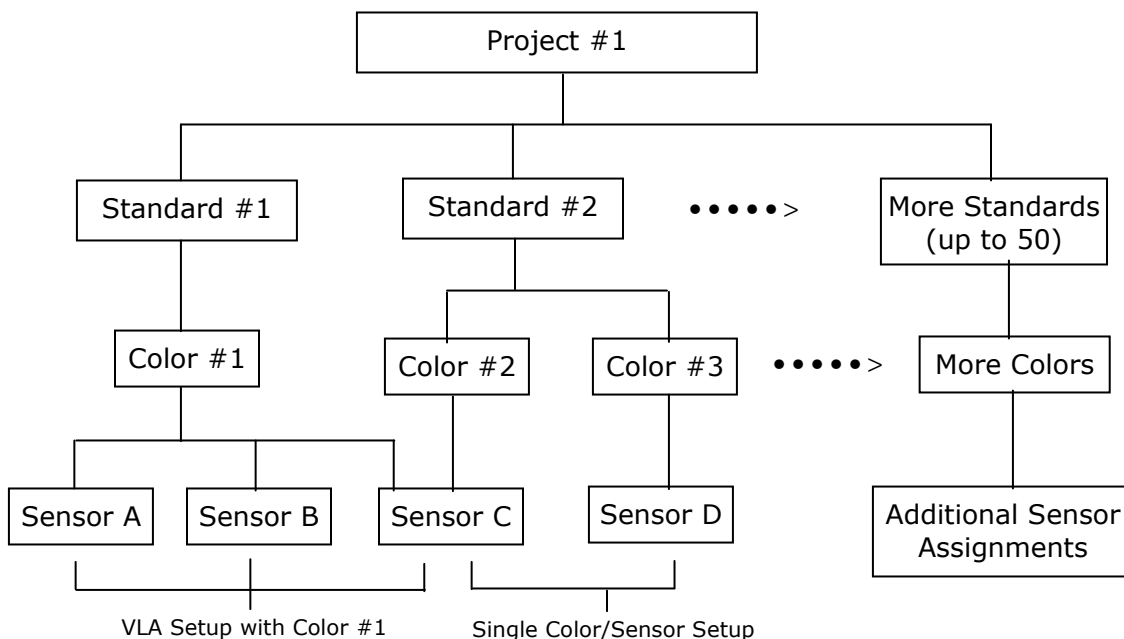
Project #1

Standard #1

Standard #2

•••••>

More Standards (up to 50)

Color #1

Color #2

Color #3

•••••>

More Colors

Sensor A

Sensor B

Sensor C

Sensor D

Additional Sensor Assignments

VLA Setup with Color #1

Single Color/Sensor Setup